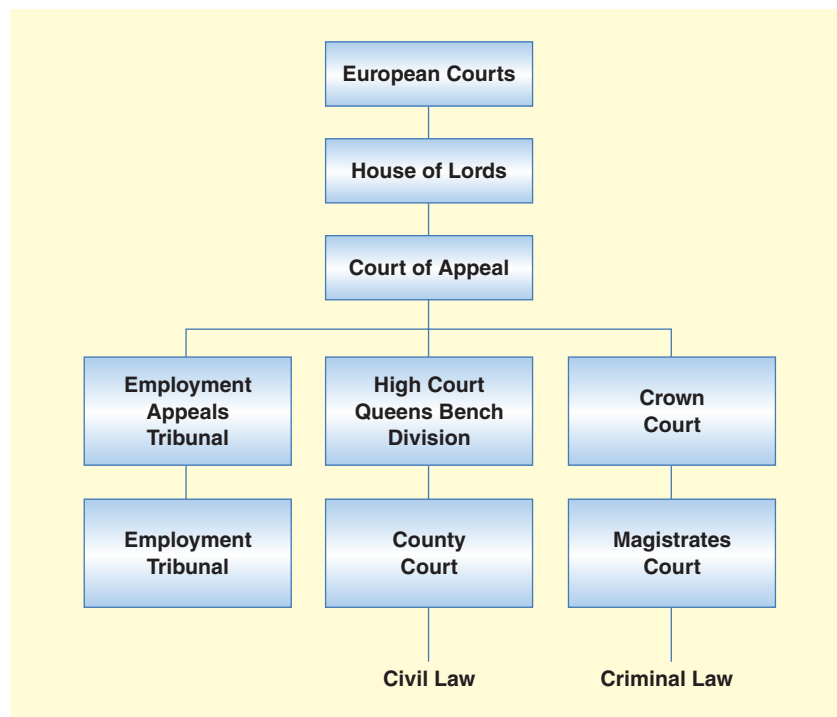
European Courts

House of Lords

Court of Appeal

Employment Appeals Tribunal

High Court Queens Bench Division

Crown Court

Employment Tribunal

County Court

Magistrates Court

Civil Law

Criminal Law